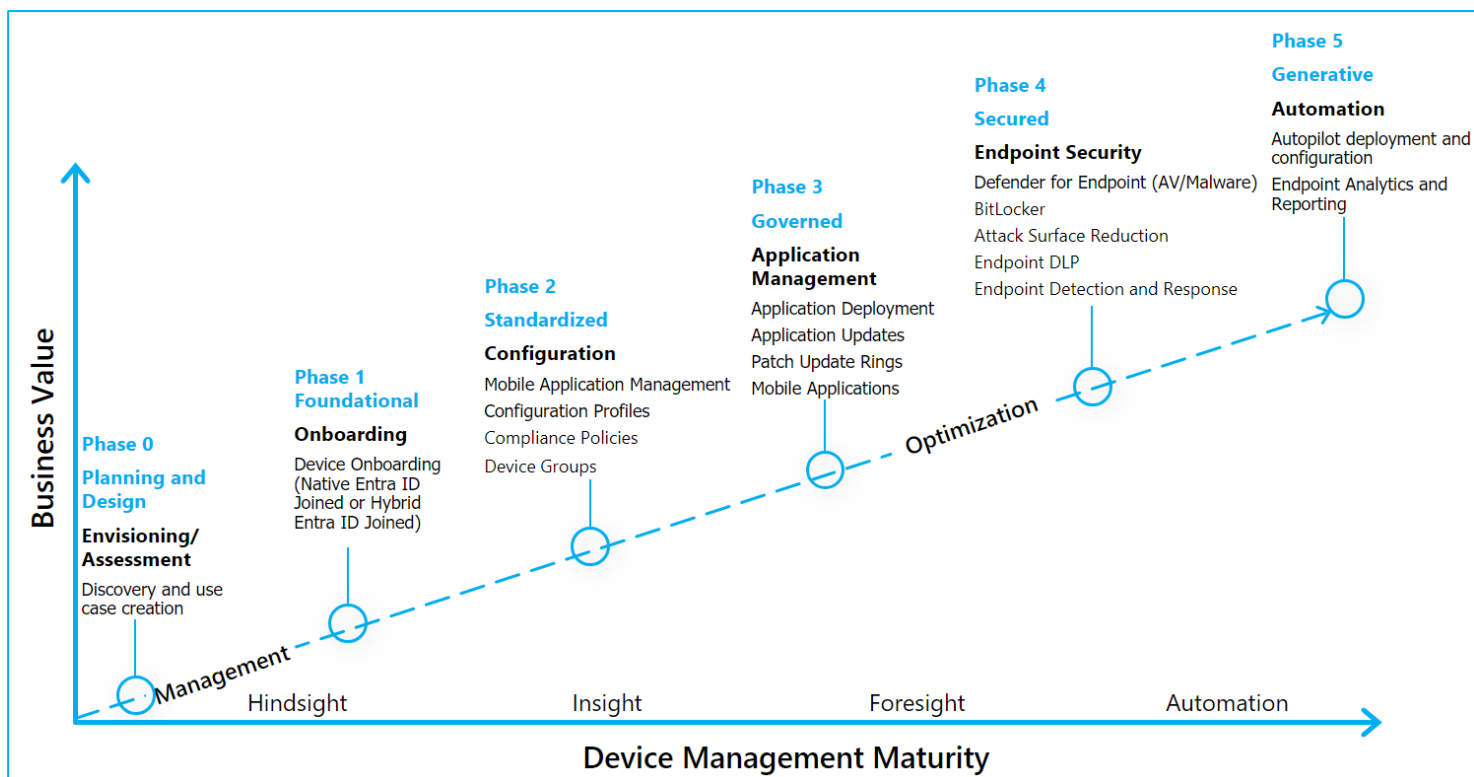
Phase 5
Generative
Automation
Autopilot deployment and configuration
Endpoint Analytics and Reporting

Phase 4
Secured
Endpoint Security
Defender for Endpoint (AV/Malware)
BitLocker
Attack Surface Reduction
Endpoint DLP
Endpoint Detection and Response

Phase 3
Governed
Application Management
Application Deployment
Application Updates
Patch Update Rings
Mobile Applications

Phase 2
Standardized
Configuration
Mobile Application Management
Configuration Profiles
Compliance Policies
Device Groups

Phase 1
Foundational
Onboarding
Device Onboarding (Native Entra ID Joined or Hybrid Entra ID Joined)

Phase 0
Planning and Design
Envisioning/ Assessment
Discovery and use case creation

Business Value

Management
Optimization

Hindsight
Insight
Foresight
Automation

Device Management Maturity